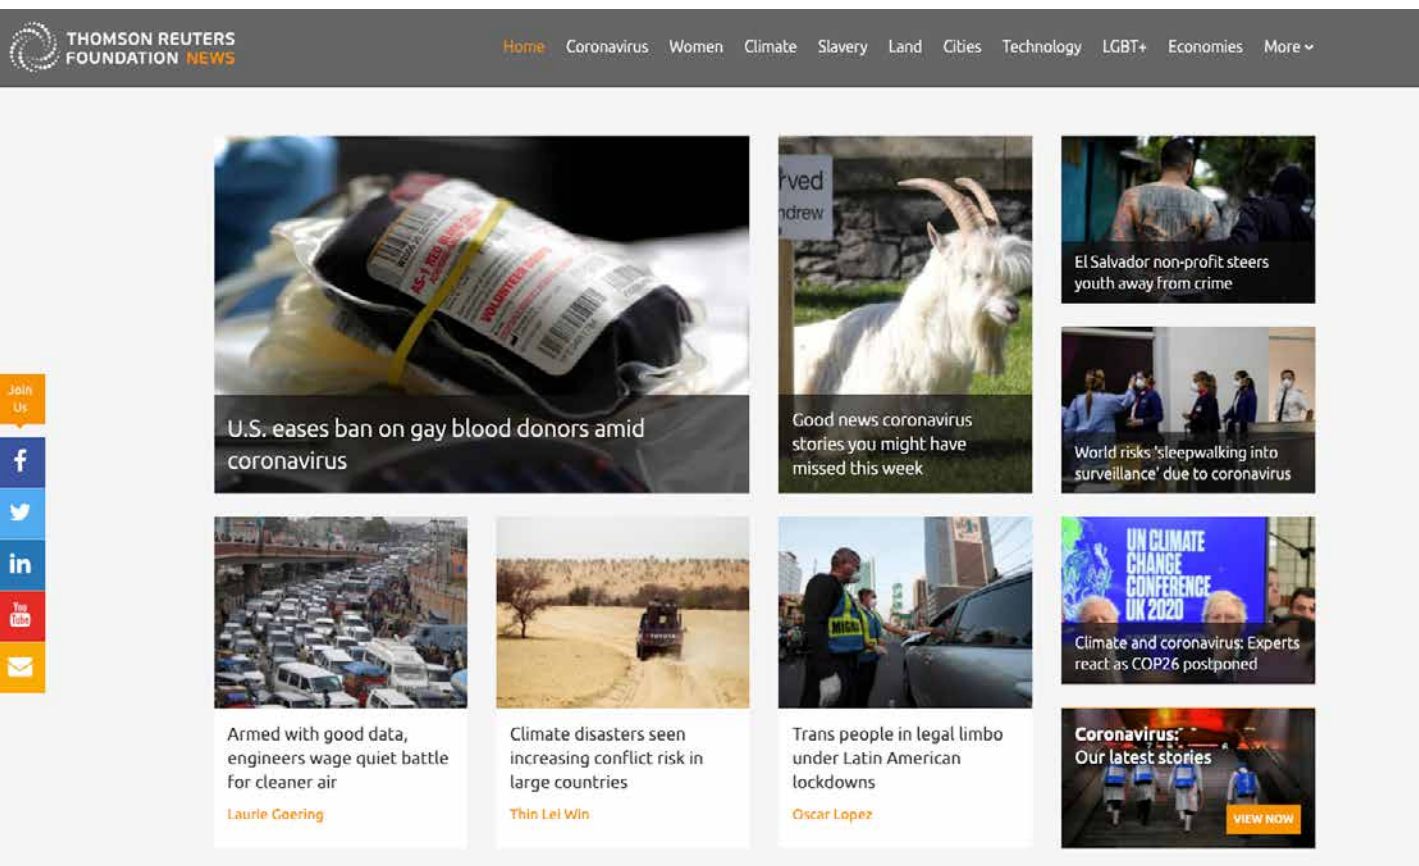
THOMSON REUTERS FOUNDATION NEWS

Home Coronavirus Women Climate Slavery Land Cities Technology LGBT+ Economies More

Join Us

U.S. eases ban on gay blood donors amid coronavirus

Good news coronavirus stories you might have missed this week

El Salvador non-profit steers youth away from crime

World risks 'sleepwalking into surveillance' due to coronavirus

Armed with good data, engineers wage quiet battle for cleaner air
Laurie Goering

Climate disasters seen increasing conflict risk in large countries
Thin Lei Win

Trans people in legal limbo under Latin American lockdowns
Oscar Lopez

UN CLIMATE CHANGE CONFERENCE UK 2020

Climate and coronavirus: Experts react as COP26 postponed

Coronavirus: Our latest stories
VIEW NOW